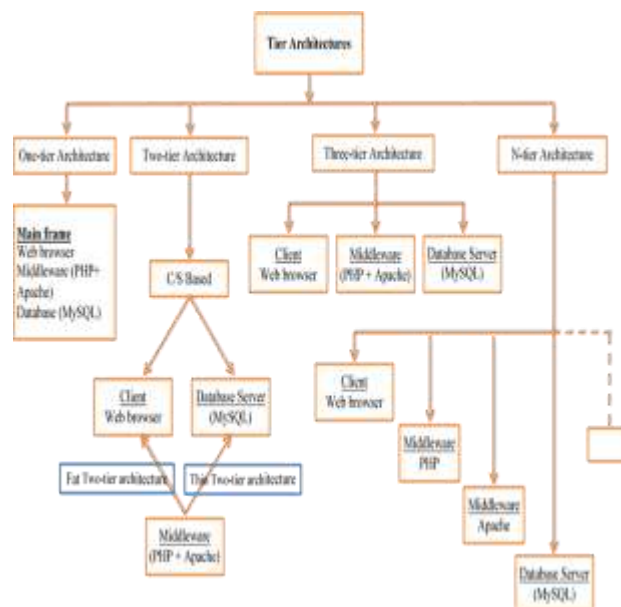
Tier Architectures

One-tier Architecture

Two-tier Architecture

Three-tier Architecture

N-tier Architecture

Main frame
Web browser
Middleware (PHP+ Apache)
Database (MySQL)

C/S Based

Client
Web browser

Database Server
(MySQL)

Fat Two-tier architecture

Thin Two-tier architecture

Middleware
(PHP + Apache)

Client
Web browser

Middleware
(PHP + Apache)

Database Server
(MySQL)

Client
Web browser

Middleware
PHP

Middleware
Apache

Database Server
(MySQL)